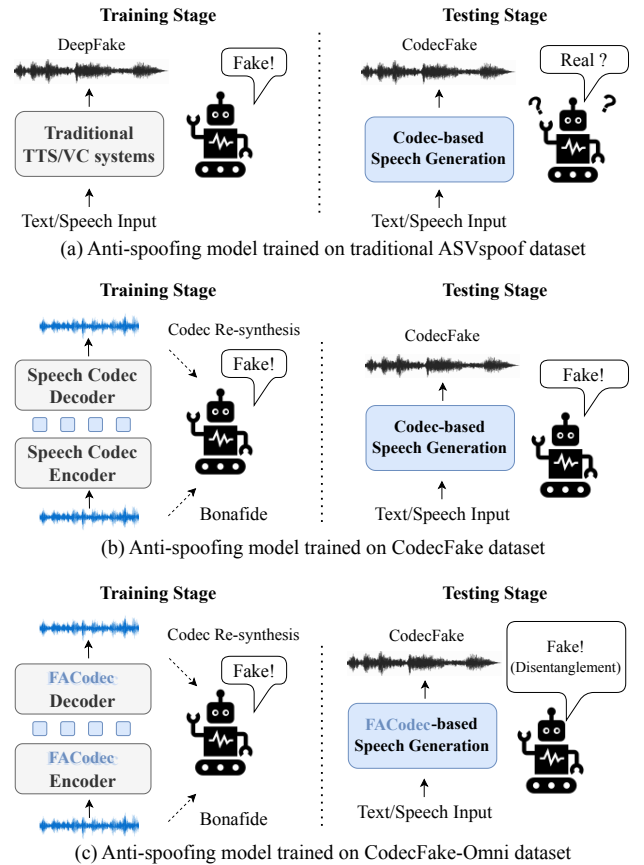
Training Stage

DeepFake

Fake!

Traditional TTS/VC systems

Text/Speech Input

Testing Stage

CodecFake

Real ?

Codec-based Speech Generation

Text/Speech Input

(a) Anti-spoofing model trained on traditional ASVspoof dataset

Training Stage

Codec Re-synthesis

Fake!

Speech Codec Decoder

Speech Codec Encoder

Bonafide

Testing Stage

CodecFake

Fake!

Codec-based Speech Generation

Text/Speech Input

(b) Anti-spoofing model trained on CodecFake dataset

Training Stage

Codec Re-synthesis

Fake!

FACodec Decoder

FACodec Encoder

Bonafide

Testing Stage

CodecFake

Fake! (Disentanglement)

FACodec-based Speech Generation

Text/Speech Input

(c) Anti-spoofing model trained on CodecFake-Omni dataset